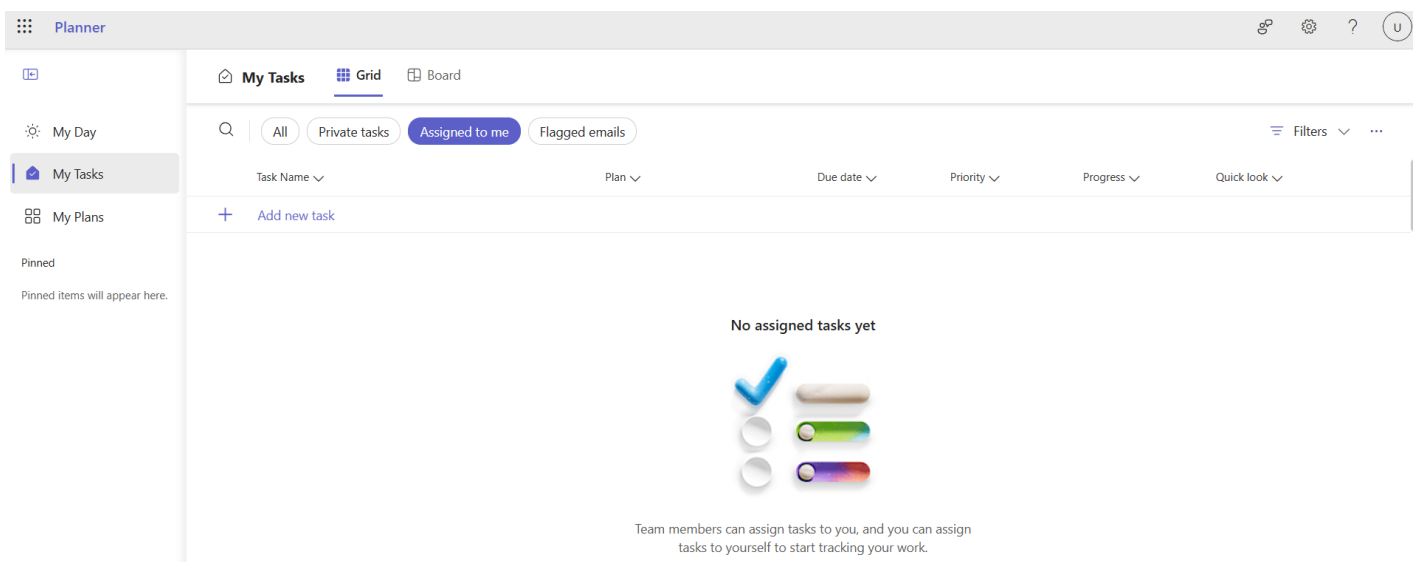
Planner

U

My Day

My Tasks

My Plans

Pinned

Pinned items will appear here.

My Tasks Grid Board

All Private tasks Assigned to me Flagged emails

Filters

| Task Name | Plan | Due date | Priority | Progress | Quick look |
|---|---|---|---|---|---|
| + Add new task | | | | | |

No assigned tasks yet

Team members can assign tasks to you, and you can assign tasks to yourself to start tracking your work.